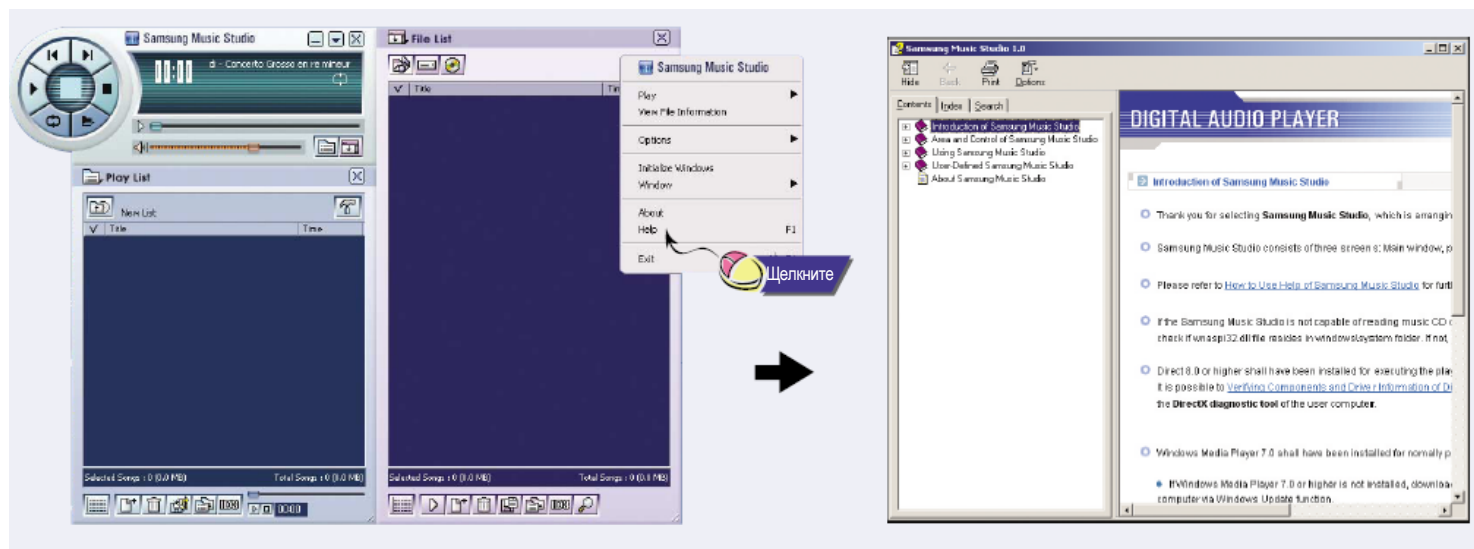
Samsung Music Studio

00:00

di - Concerto Grosso en re mineur

Play List

New List

V | Title | Time

Selected Songs : 0 (0.0 MB)

Total Songs : 0 (0.0 MB)

00:00

File List

V | Title | Tin

Selected Songs : 0 (0.0 MB)

Total Songs : 0 (0.0 MB)

Samsung Music Studio

Play

View File Information

Options

Initialize Windows

Window

About

Help F1

Exit

Щелкните

Samsung Music Studio 1.0

Hide Back Print Options

Contents Index Search

Introduction of Samsung Music Studio
Area and Control of Samsung Music Studio
Using Samsung Music Studio
User-Defined Samsung Music Studio
About Samsung Music Studio

DIGITAL AUDIO PLAYER

Introduction of Samsung Music Studio

Thank you for selecting Samsung Music Studio, which is arrangin

Samsung Music Studio consists of three screens: Main window, p

Please refer to How to Use Help of Samsung Music Studio for furt

If the Samsung Music Studio is not capable of reading music CD c check if wnaspi32.dll file resides in windows\system folder. If not,

Direct 8.0 or higher shall have been installed for executing the pla it is possible to Verifying Components and Driver Information of Di the DirectX diagnostic tool of the user computer.

Windows Media Player 7.0 shall have been installed for normally p

If Windows Media Player 7.0 or higher is not installed, downloa computer via Windows Update function.